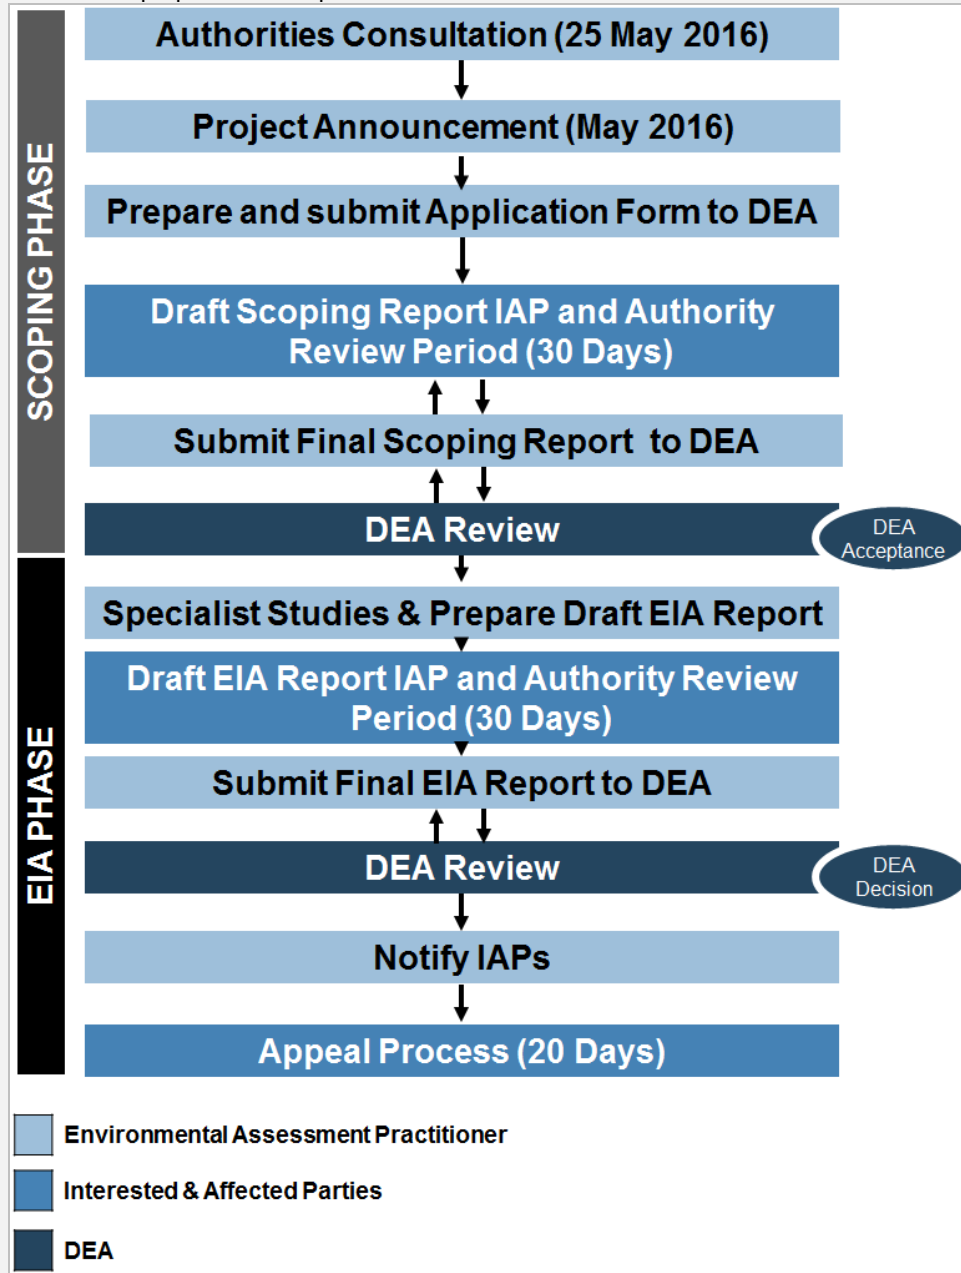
SCOPING PHASE

Authorities Consultation (25 May 2016)

Project Announcement (May 2016)

Prepare and submit Application Form to DEA

Draft Scoping Report IAP and Authority Review Period (30 Days)

Submit Final Scoping Report to DEA

DEA Review

DEA Acceptance

EIA PHASE

Specialist Studies & Prepare Draft EIA Report

Draft EIA Report IAP and Authority Review Period (30 Days)

Submit Final EIA Report to DEA

DEA Review

DEA Decision

Notify IAPs

Appeal Process (20 Days)

Environmental Assessment Practitioner

Interested & Affected Parties

DEA